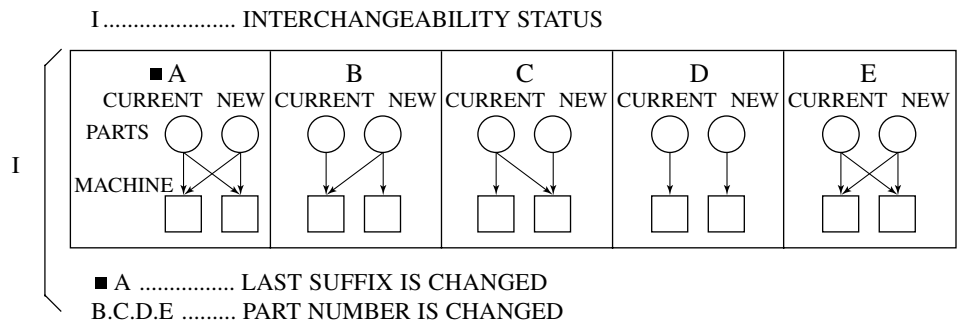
I ...................... INTERCHANGEABILITY STATUS

I

■ A
CURRENT NEW
PARTS
MACHINE

B
CURRENT NEW

C
CURRENT NEW

D
CURRENT NEW

E
CURRENT NEW

■ A ................ LAST SUFFIX IS CHANGED
B.C.D.E ......... PART NUMBER IS CHANGED